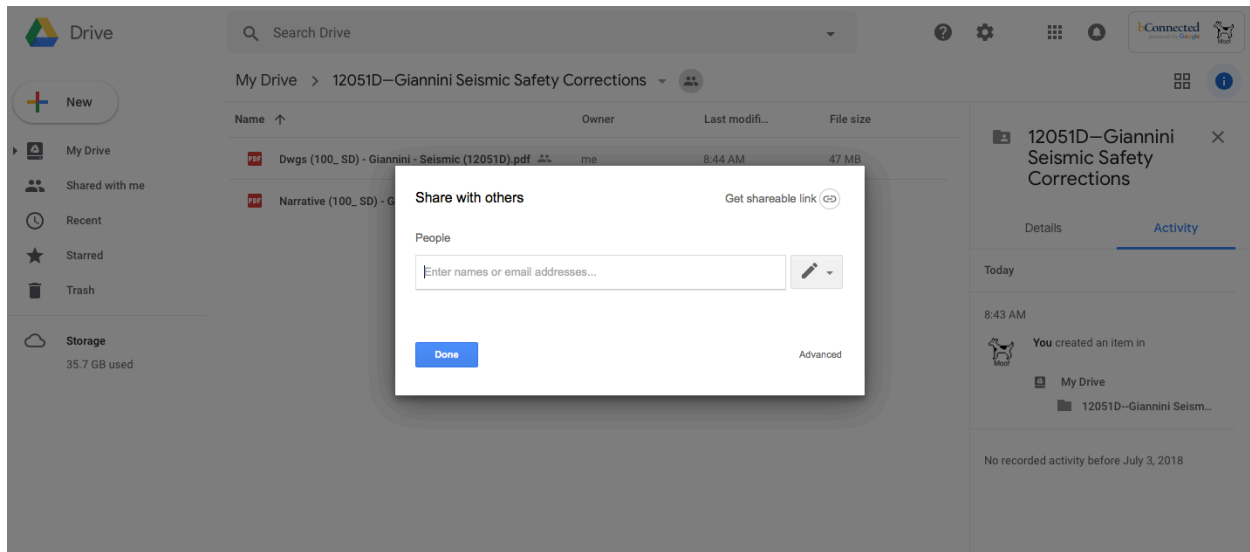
Drive

Search Drive

bConnected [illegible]

Moo!

My Drive > 12051D—Giannini Seismic Safety Corrections

New

My Drive

Shared with me

Recent

Starred

Trash

Storage

35.7 GB used

| Name | Owner | Last modifi... | File size |
|---|---|---|---|
| PDF Dwgs (100_ SD) - Giannini - Seismic (12051D).pdf | me | 8:44 AM | 47 MB |
| PDF Narrative (100_ SD) - G | | | |

Share with others

Get shareable link

People

Enter names or email addresses...

Done

Advanced

12051D—Giannini Seismic Safety Corrections

Details

Activity

Today

8:43 AM

Moo!

You created an item in

My Drive

12051D--Giannini Seism...

No recorded activity before July 3, 2018